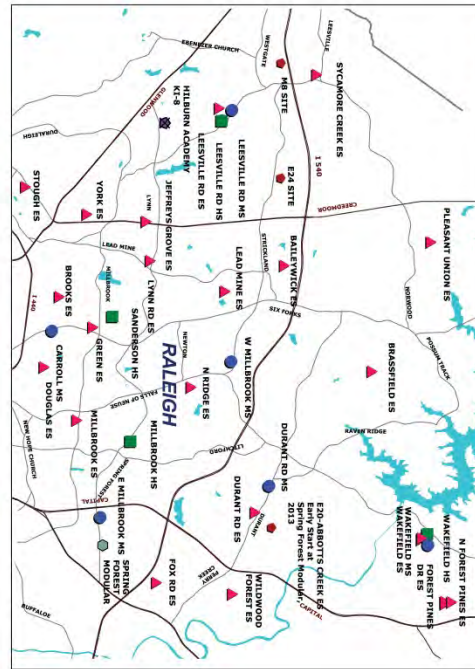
EBENEZER CHURCH
WESTGATE
LEESVILLE
SYCAMORE CREEK ES
MB SITE
GLENWOOD
HILBURN ACADEMY K1-8
LEESVILLE RD HS
LEESVILLE RD MS
E24 SITE
I 540
UMSTEAD
STOUGH ES
YORK ES
LYNN
JEFFREYS GROVE ES
CREEDMOOR
BAILEYWICK ES
STRICKLAND
PLEASANT UNION ES
LEAD MINE
LEAD MINE ES
BROOKS ES
MILLBROOK
LYNN RD ES
I 440
SANDERSON HS
NEWTON
SIX FORKS
NORWOOD
CARROLL MS
GREEN ES
RALEIGH
W MILLBROOK MS
DOUGLAS ES
FALLS OF NEUSE
N RIDGE ES
BRASSFIELD ES
POSSUM TRACK
MILLBROOK ES
MILLBROOK HS
LITCHFORD
DURANT RD MS
RAVEN RIDGE
NEW HOPE CHURCH
SPRING FOREST
CAPITAL
E MILLBROOK MS
DURANT RD ES
DURANT
E20-ABBOTTS CREEK ES Early Start at Spring Forest Modular 2013
WAKEFIELD HS
FOREST PINES DR ES
WAKEFIELD MS
WAKEFIELD ES
N FOREST PINES ES
SPRING FOREST MODULAR
FOX RD ES
PERRY CREEK
WILDWOOD FOREST ES
CAPITAL
BUFFALOE